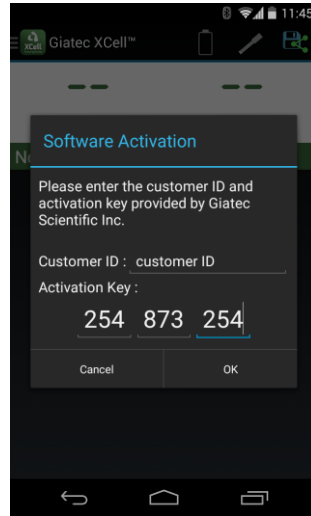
11:45

XCell Giatec XCell™

-- --

Software Activation

Please enter the customer ID and activation key provided by Giatec Scientific Inc.

Customer ID : customer ID

Activation Key :

254 873 254

Cancel

OK